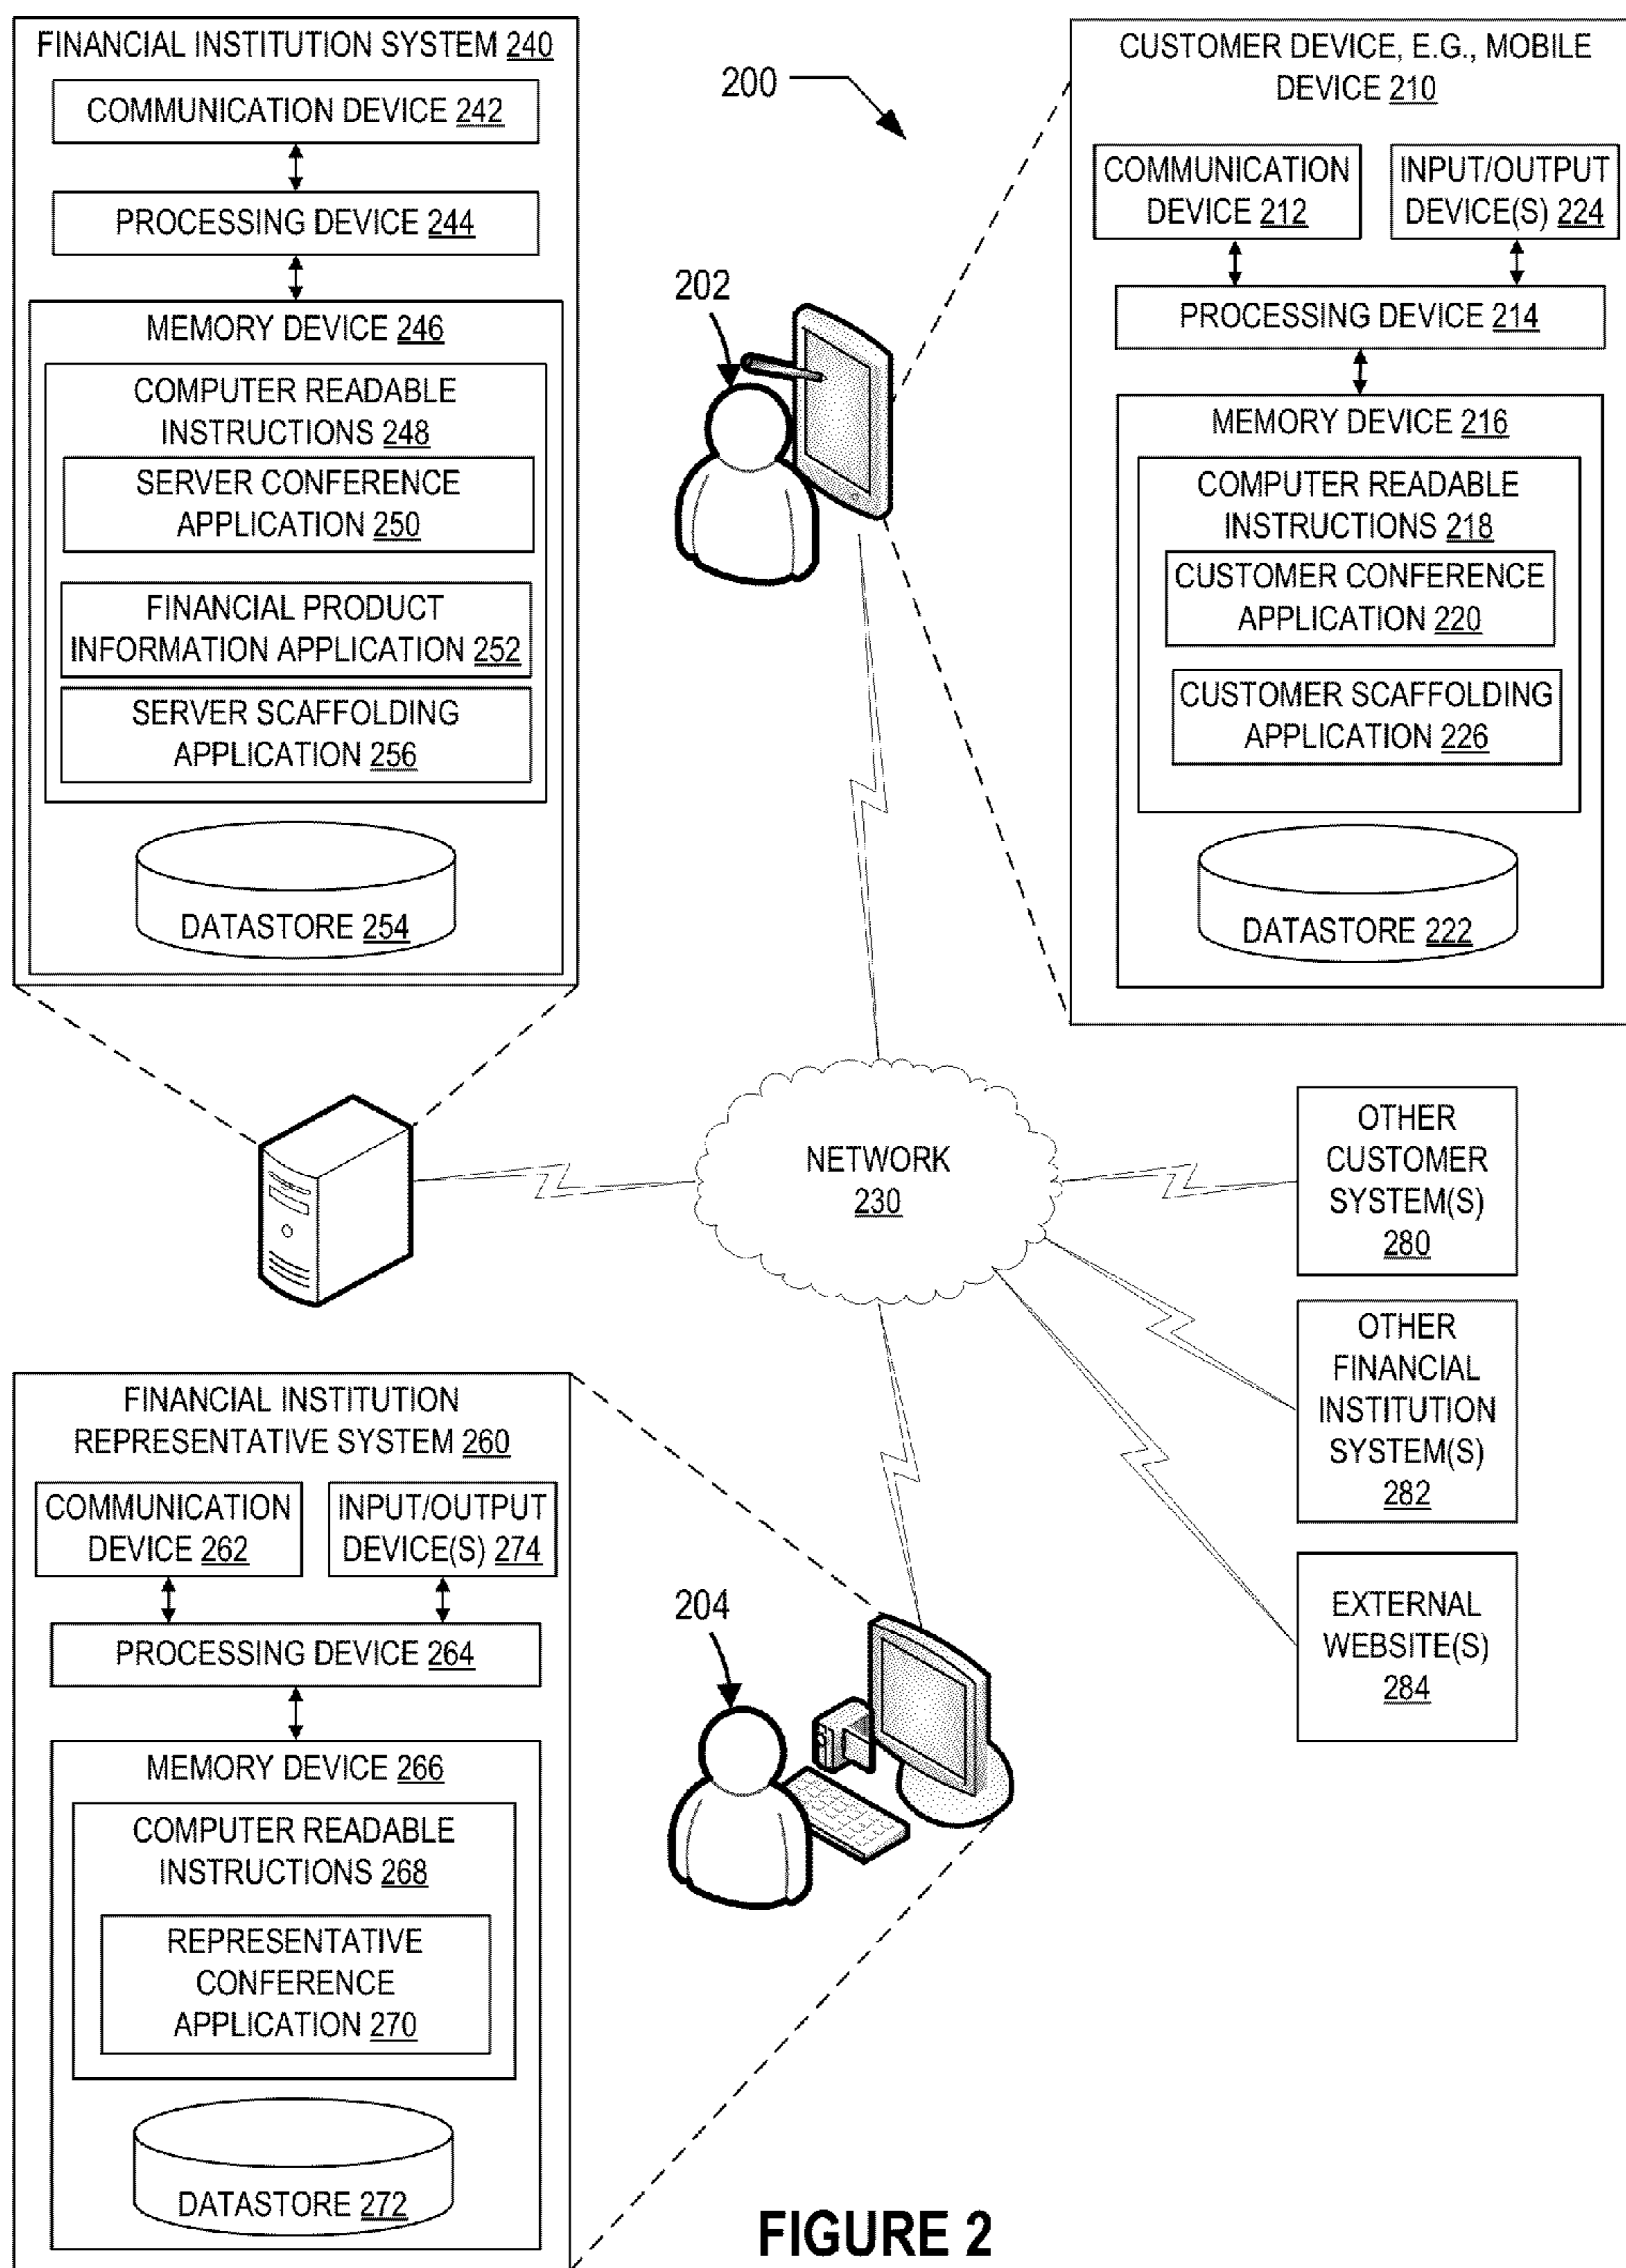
FINANCIAL INSTITUTION SYSTEM 240

COMMUNICATION DEVICE 242

PROCESSING DEVICE 244

MEMORY DEVICE 246

COMPUTER READABLE INSTRUCTIONS 248

SERVER CONFERENCE APPLICATION 250

FINANCIAL PRODUCT INFORMATION APPLICATION 252

SERVER SCAFFOLDING APPLICATION 256

DATASTORE 254

200

202

CUSTOMER DEVICE, E.G., MOBILE DEVICE 210

COMMUNICATION DEVICE 212

INPUT/OUTPUT DEVICE(S) 224

PROCESSING DEVICE 214

MEMORY DEVICE 216

COMPUTER READABLE INSTRUCTIONS 218

CUSTOMER CONFERENCE APPLICATION 220

CUSTOMER SCAFFOLDING APPLICATION 226

DATASTORE 222

NETWORK 230

OTHER CUSTOMER SYSTEM(S) 280

OTHER FINANCIAL INSTITUTION SYSTEM(S) 282

EXTERNAL WEBSITE(S) 284

FINANCIAL INSTITUTION REPRESENTATIVE SYSTEM 260

COMMUNICATION DEVICE 262

INPUT/OUTPUT DEVICE(S) 274

PROCESSING DEVICE 264

MEMORY DEVICE 266

COMPUTER READABLE INSTRUCTIONS 268

REPRESENTATIVE CONFERENCE APPLICATION 270

DATASTORE 272

204

FIGURE 2